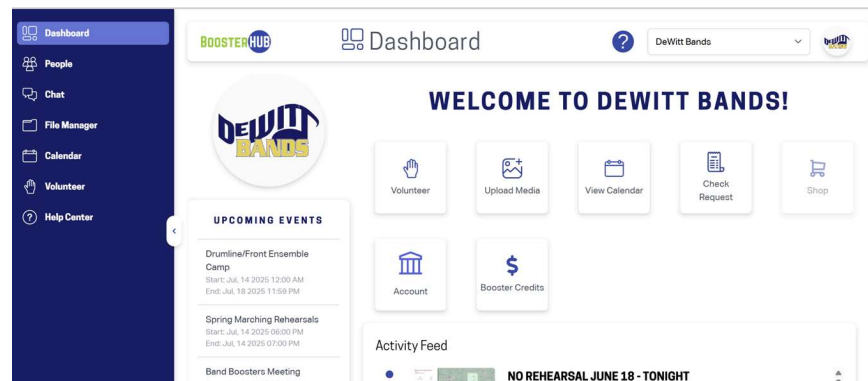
Dashboard
People
Chat
File Manager
Calendar
Volunteer
Help Center

BOOSTERHUB
Dashboard
?
DeWitt Bands

DEWITT BANDS

WELCOME TO DEWITT BANDS!

Volunteer
Upload Media
View Calendar
Check Request
Shop
Account
Booster Credits

UPCOMING EVENTS

Drumline/Front Ensemble Camp
Start: Jul, 14 2025 12:00 AM
End: Jul, 18 2025 11:59 PM

Spring Marching Rehearsals
Start: Jul, 14 2025 06:00 PM
End: Jul, 14 2025 07:00 PM

Band Boosters Meeting

Activity Feed

NO REHEARSAL JUNE 18 - TONIGHT